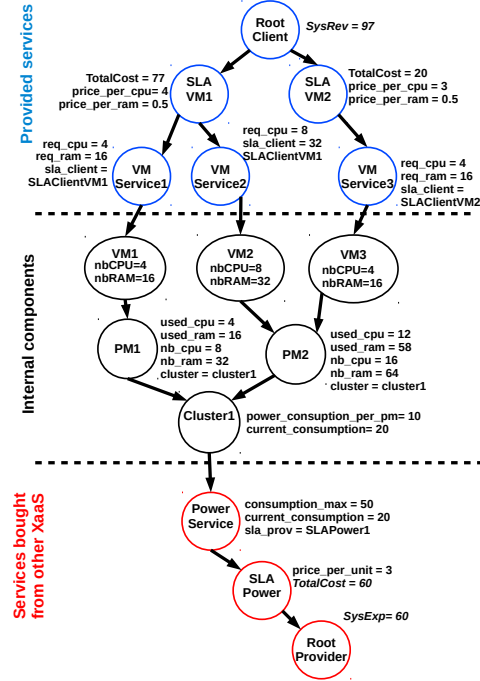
Provided services

Root Client

SysRev = 97

TotalCost = 77
price_per_cpu = 4
price_per_ram = 0.5

SLA VM1

SLA VM2

TotalCost = 20
price_per_cpu = 3
price_per_ram = 0.5

req_cpu = 4
req_ram = 16
sla_client = SLAClientVM1

req_cpu = 8
sla_client = 32
SLAClientVM1

VM Service1

VM Service2

VM Service3

req_cpu = 4
req_ram = 16
sla_client = SLAClientVM2

Internal components

VM1
nbCPU=4
nbRAM=16

VM2
nbCPU=8
nbRAM=32

VM3
nbCPU=4
nbRAM=16

PM1

used_cpu = 4
used_ram = 16
nb_cpu = 8
nb_ram = 32
cluster = cluster1

PM2

used_cpu = 12
used_ram = 58
nb_cpu = 16
nb_ram = 64
cluster = cluster1

Cluster1

power_consuption_per_pm= 10
current_consumption= 20

Services bought from other XaaS

Power Service

consumption_max = 50
current_consumption = 20
sla_prov = SLAPower1

SLA Power

price_per_unit = 3
TotalCost = 60

SysExp= 60

Root Provider